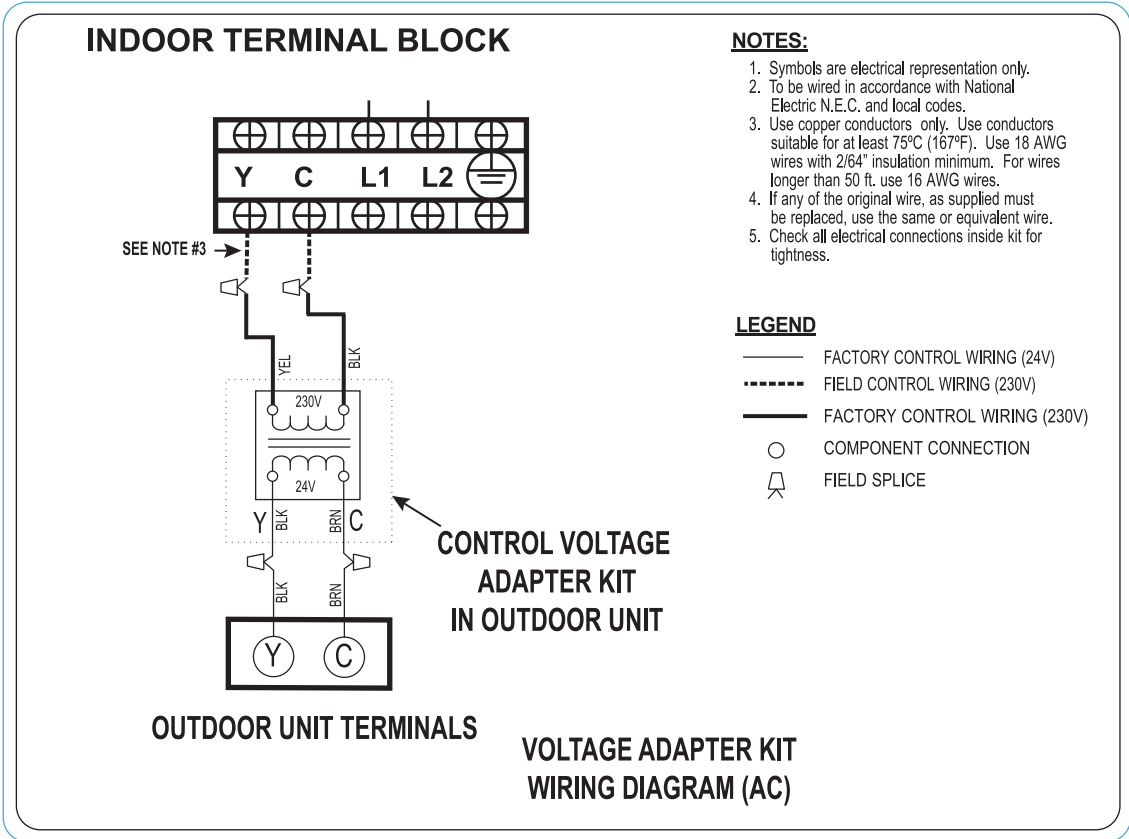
INDOOR TERMINAL BLOCK

Y C L1 L2

SEE NOTE #3

YEL BLK

230V

24V

Y BLK BRN C

BLK BRN

Y C

CONTROL VOLTAGE ADAPTER KIT IN OUTDOOR UNIT

OUTDOOR UNIT TERMINALS

NOTES:

1. Symbols are electrical representation only.
2. To be wired in accordance with National Electric N.E.C. and local codes.
3. Use copper conductors only. Use conductors suitable for at least 75ºC (167ºF). Use 18 AWG wires with 2/64" insulation minimum. For wires longer than 50 ft. use 16 AWG wires.
4. If any of the original wire, as supplied must be replaced, use the same or equivalent wire.
5. Check all electrical connections inside kit for tightness.

LEGEND

FACTORY CONTROL WIRING (24V)
FIELD CONTROL WIRING (230V)
FACTORY CONTROL WIRING (230V)
COMPONENT CONNECTION
FIELD SPLICE

VOLTAGE ADAPTER KIT WIRING DIAGRAM (AC)